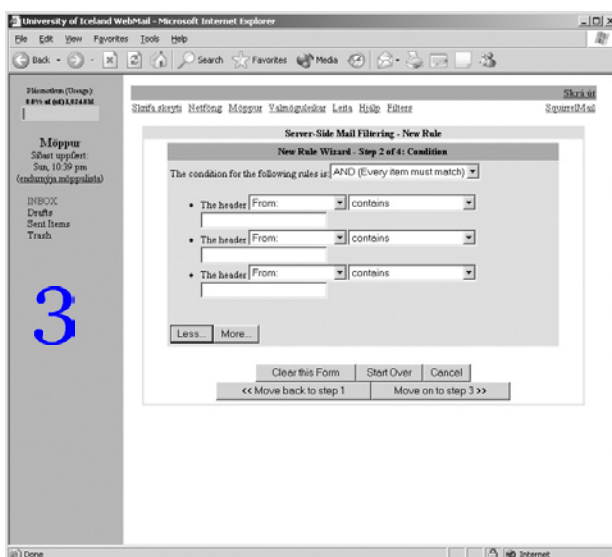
University of Iceland WebMail - Microsoft Internet Explorer

File Edit View Favorites Tools Help

Back Search Favorites Media

Plássnotkun (Usage):
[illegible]

Skrá út

Skrifa skeyti Netföng Möppur Valmöguleikar Leita Hjálp Filters

SquirrelMail

Möppur
Síðast uppfært:
Sun, 10:39 pm
(endurnýja möppulista)

INBOX
Drafts
Sent Items
Trash

3

Server-Side Mail Filtering - New Rule

New Rule Wizard - Step 2 of 4: Condition

The condition for the following rules is: AND (Every item must match)

• The header From: contains

• The header From: contains

• The header From: contains

Less... More...

Clear this Form Start Over Cancel

<< Move back to step 1 Move on to step 3 >>

Done

Internet